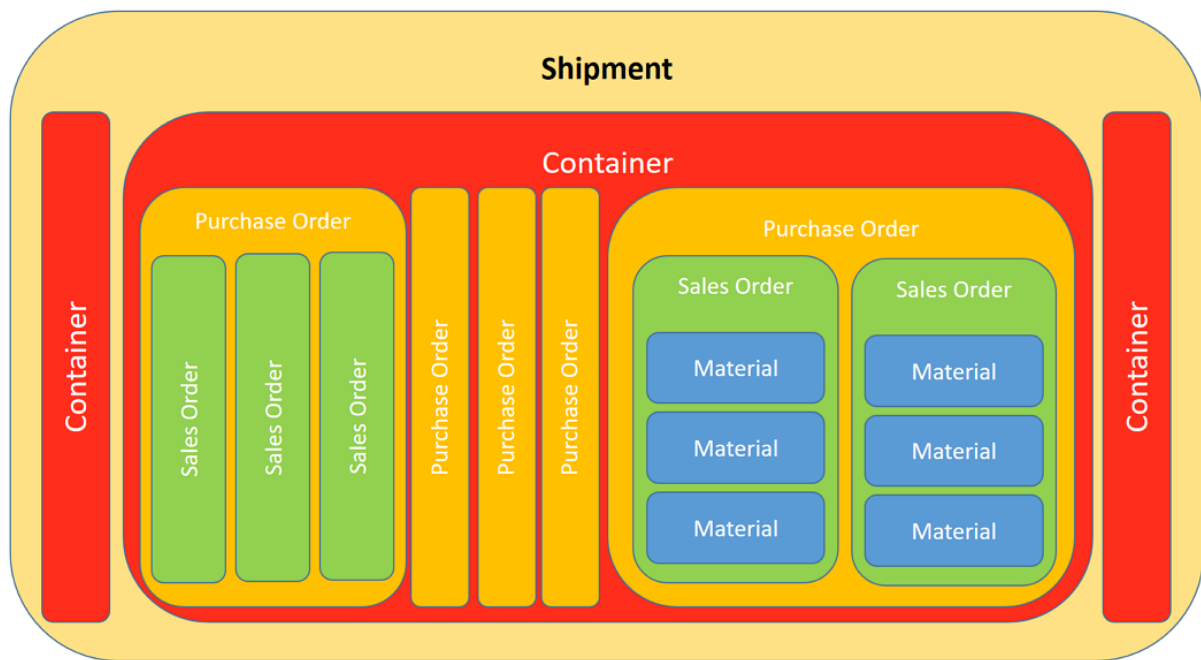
Shipment

Container

Container

Purchase Order

Sales Order

Sales Order

Sales Order

Purchase Order

Purchase Order

Purchase Order

Purchase Order

Sales Order

Material

Material

Material

Sales Order

Material

Material

Material

Container